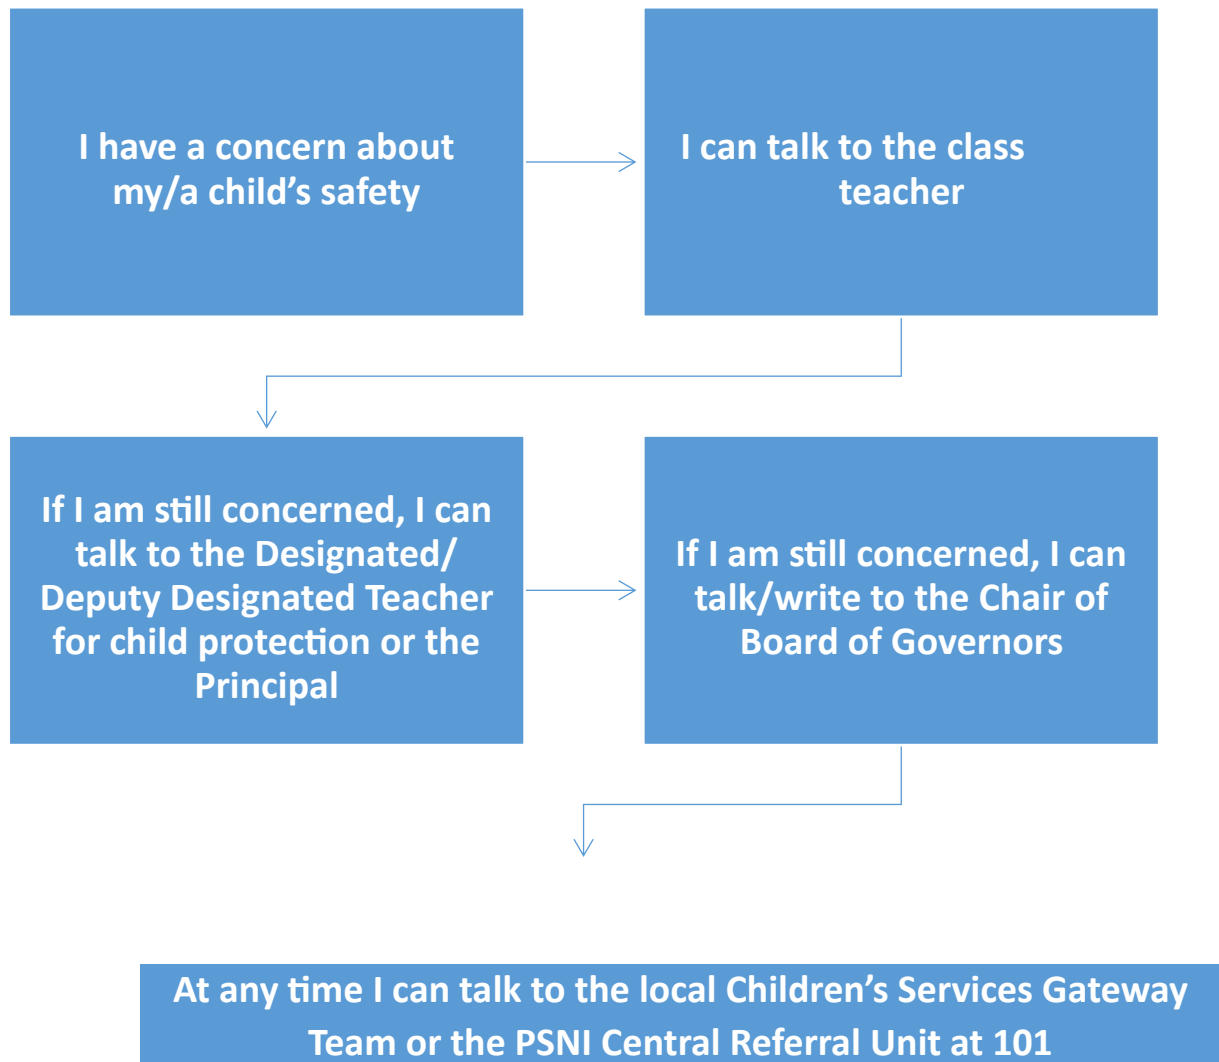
I have a concern about my/a child’s safety

I can talk to the class teacher

If I am still concerned, I can talk to the Designated/ Deputy Designated Teacher for child protection or the Principal

If I am still concerned, I can talk/write to the Chair of Board of Governors

At any time I can talk to the local Children’s Services Gateway Team or the PSNI Central Referral Unit at 101